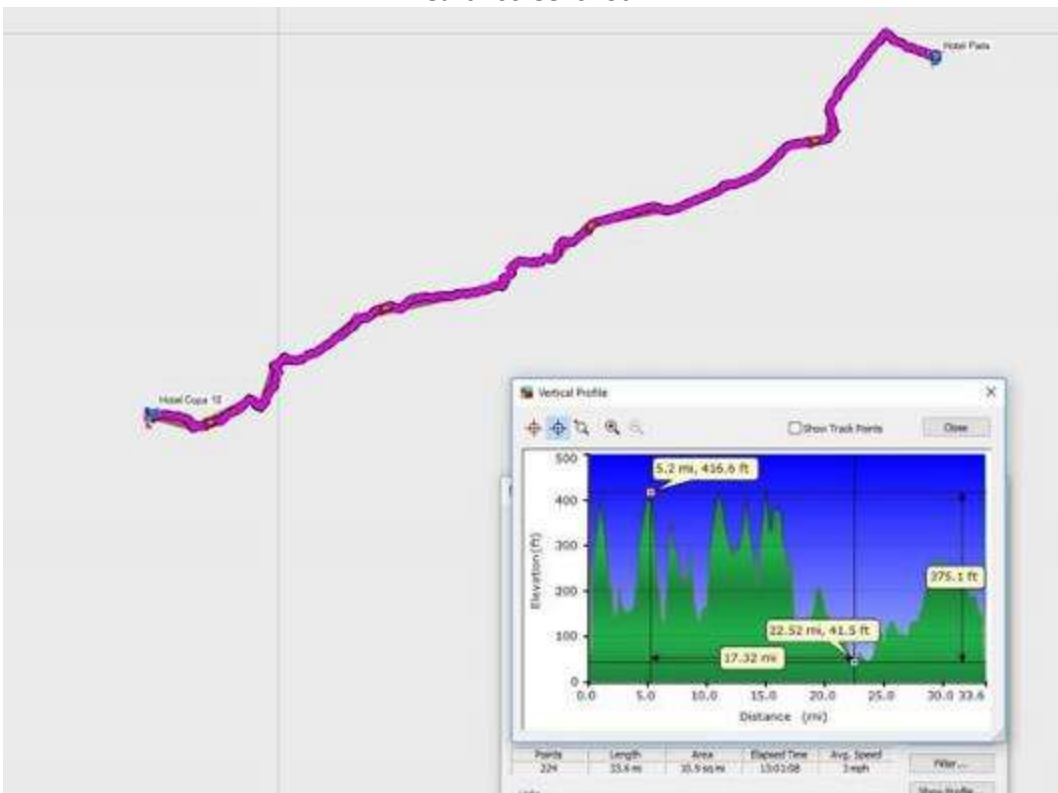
Hotel Paris

Hotel Copa 10

Vertical Profile

Show Track Points

Close

500
400
300
200
100
0

Elevation (ft)

5.2 mi, 416.6 ft

375.1 ft

22.52 mi, 41.5 ft

17.32 mi

0.0 5.0 10.0 15.0 20.0 25.0 30.0 33.6

Distance (mi)

| Points | Length | Area | Elapsed Time | Avg. Speed |
|---|---|---|---|---|
| 224 | 33.6 mi | 10.9 sq mi | 15:01:08 | 2 mph |

Filter...

Show Profile